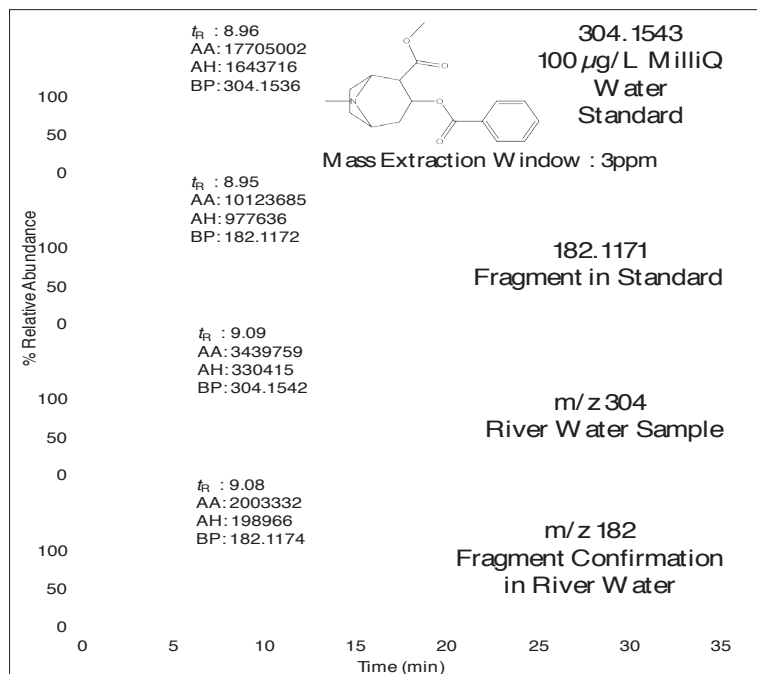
$t_R$ : 8.96
AA: 17705002
AH: 1643716
BP: 304.1536

304.1543
100 $\mu$g/L MilliQ
Water
Standard

100
50
0

Mass Extraction Window : 3ppm

$t_R$ : 8.95
AA: 10123685
AH: 977636
BP: 182.1172

182.1171
Fragment in Standard

% Relative Abundance
100
50
0

$t_R$ : 9.09
AA: 3439759
AH: 330415
BP: 304.1542

m/z 304
River Water Sample

100
50
0

$t_R$ : 9.08
AA: 2003332
AH: 198966
BP: 182.1174

m/z 182
Fragment Confirmation
in River Water

100
50
0

0 5 10 15 20 25 30 35
Time (min)